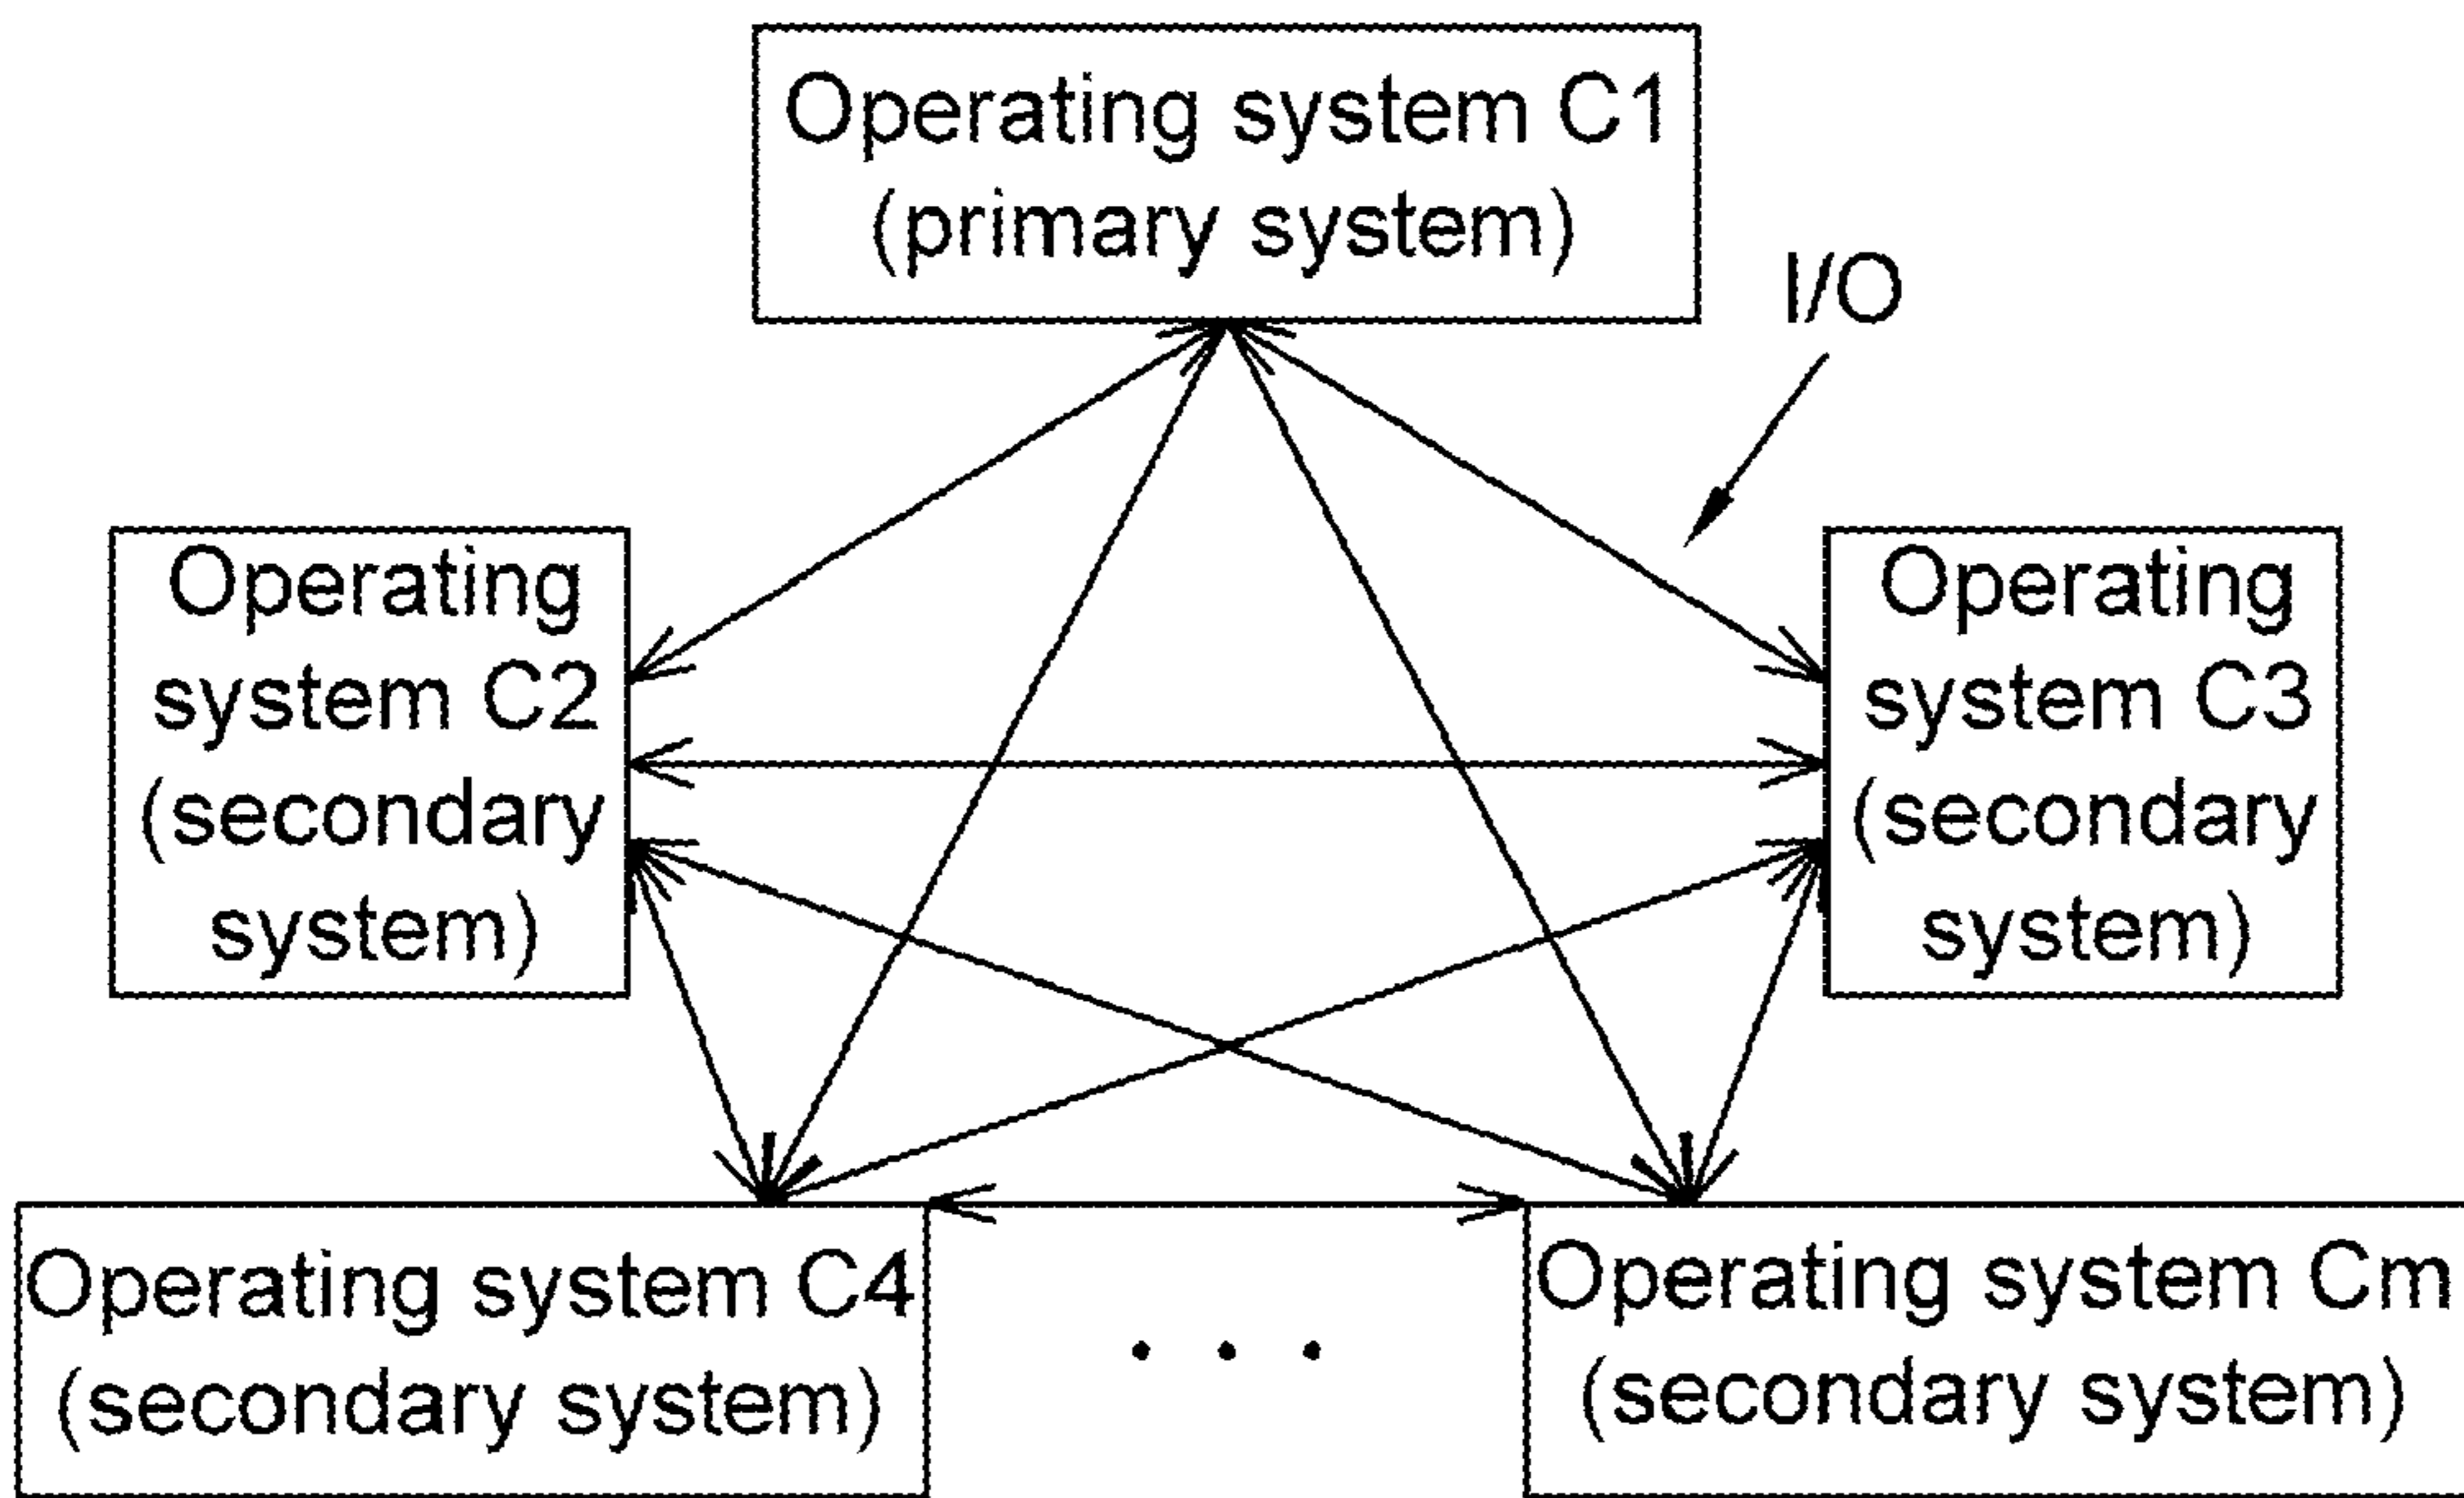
Operating system C1
(primary system)

I/O

Operating system C2
(secondary system)

Operating system C3
(secondary system)

Operating system C4
(secondary system)

. . .

Operating system Cm
(secondary system)